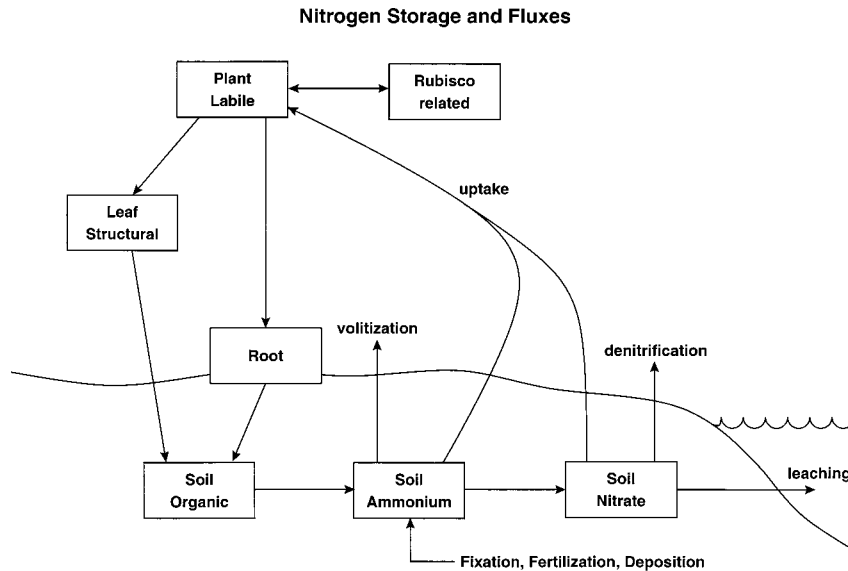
Nitrogen Storage and Fluxes

Plant Labile

Rubisco related

Leaf Structural

uptake

Root

volitization

denitrification

Soil Organic

Soil Ammonium

Soil Nitrate

leaching

Fixation, Fertilization, Deposition